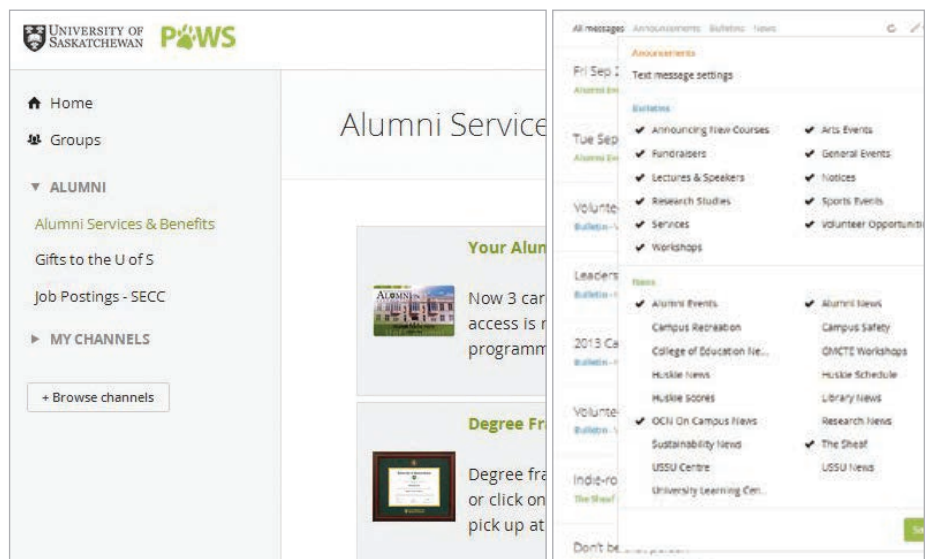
UNIVERSITY OF SASKATCHEWAN PAWS

Home

Groups

ALUMNI

Alumni Services & Benefits

Gifts to the U of S

Job Postings - SECC

MY CHANNELS

+ Browse channels

Alumni Service

Your Alum

ALUMNI

Now 3 car access is r programm

Degree Fr

Degree fra or click on pick up at

All messages Announcements Bulletins News

Fri Sep

Alumni Eve

Tue Sep

Alumni Eve

Volunte

Bulletin -

Leaders

Bulletin -

2013 Ca

Bulletin -

Volunte

Bulletin -

Indie-ro

The Sheaf

Don't be

Announcements

Text message settings

Bulletins

Announcing New Courses

Arts Events

Fundraisers

General Events

Lectures & Speakers

Notices

Research Studies

Sports Events

Services

Volunteer Opportuniti

Workshops

News

Alumni Events

Alumni News

Campus Recreation

Campus Safety

College of Education Ne...

GMCTE Workshops

Huskie News

Huskie Schedule

Huskie Scores

Library News

OCN On Campus News

Research News

Sustainability News

The Sheaf

USSU Centre

USSU News

University Learning Cen...

Sa